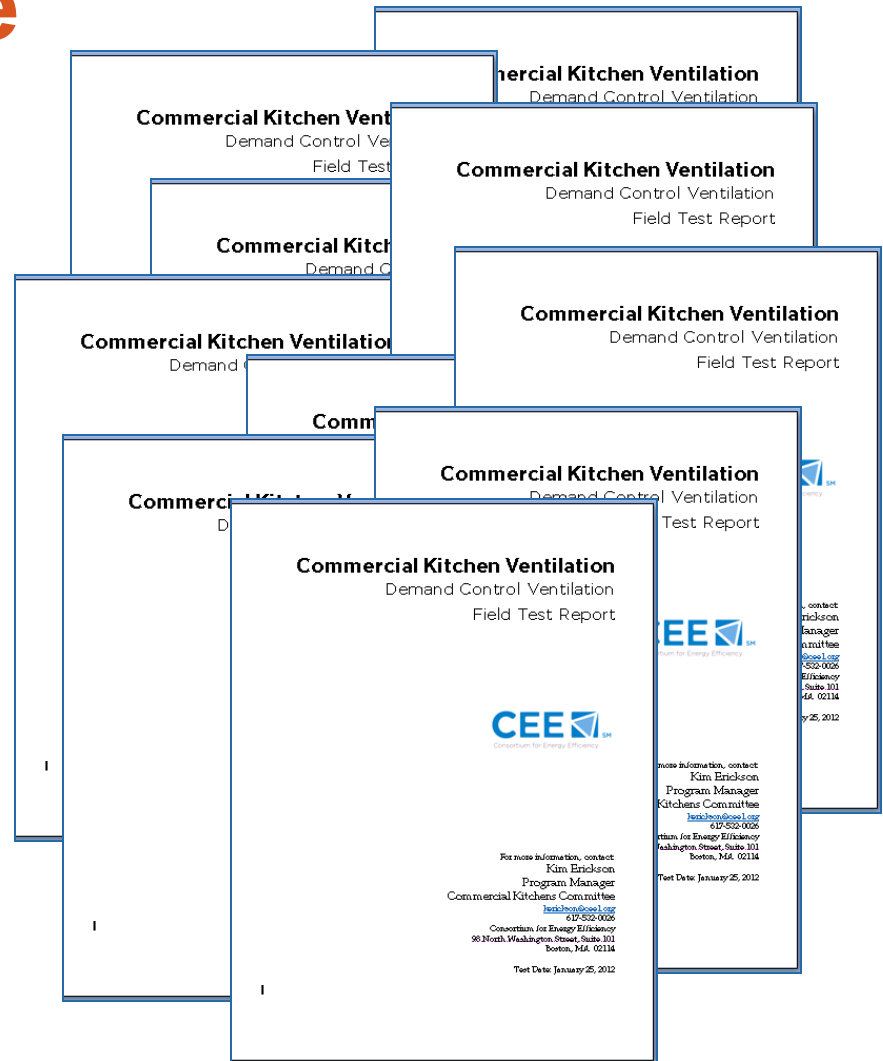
Commercial Kitchen Ventilation
Demand Control Ventilation

Commercial Kitchen Venti
Demand Control Ve
Field Test

Commercial Kitchen Ventilation
Demand Control Ventilation
Field Test Report

Commercial Kitch
Demand C

Commercial Kitchen Ventilation
Demand Control Ventilation
Field Test Report

Commercial Kitchen Ventilation
Demand C

Comm

Commercial Kitchen Ventilation
Demand Control Ventilation
Test Report

Commercial Kitchen V
D

Commercial Kitchen Ventilation
Demand Control Ventilation
Field Test Report

CEE
Consortium for Energy Efficiency
SM

For more information, contact:
Kim Erickson
Program Manager
Commercial Kitchens Committee
kerickson@cee1.org
617-532-0026
Consortium for Energy Efficiency
98 North Washington Street, Suite 101
Boston, MA 02114

Test Date: January 25, 2012

CEE
Consortium for Energy Efficiency
SM

more information, contact:
Kim Erickson
Program Manager
Kitchens Committee
kerickson@cee1.org
617-532-0026
rtium for Energy Efficiency
Washington Street, Suite 101
Boston, MA 02114

Test Date: January 25, 2012

, contact:
rickson
Manager
mmittee
@cee1.org
7-532-0026
Efficiency
, Suite 101
MA 02114

y 25, 2012